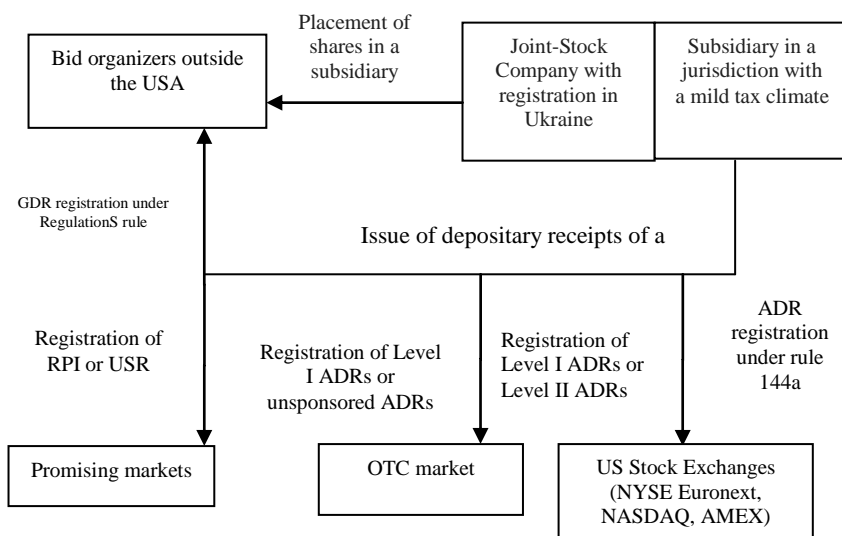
Bid organizers outside the USA

Placement of shares in a subsidiary

Joint-Stock Company with registration in Ukraine

Subsidiary in a jurisdiction with a mild tax climate

GDR registration under RegulationS rule

Issue of depositary receipts of a

Registration of RPI or USR

Registration of Level I ADRs or unsponsored ADRs

Registration of Level I ADRs or Level II ADRs

ADR registration under rule 144a

Promising markets

OTC market

US Stock Exchanges (NYSE Euronext, NASDAQ, AMEX)